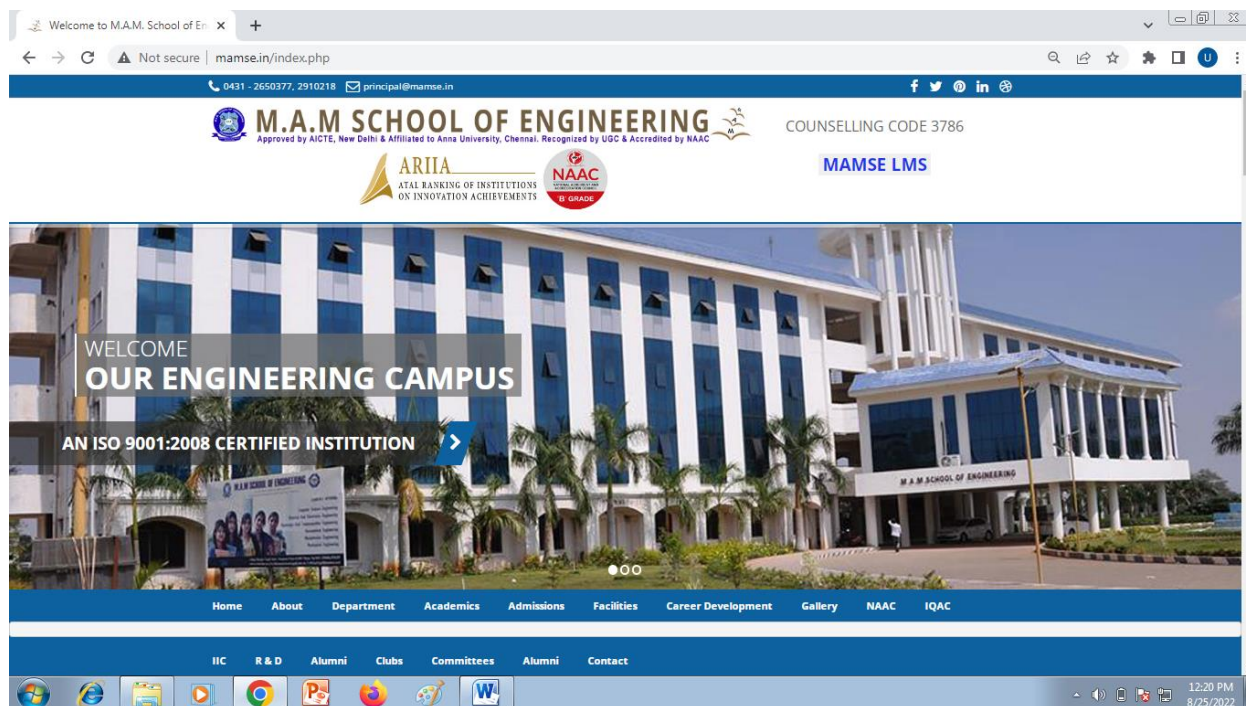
Welcome to M.A.M. School of En ×
+

Not secure | mamse.in/index.php

0431 - 2650377, 2910218 principal@mamse.in

M.A.M SCHOOL OF ENGINEERING
Approved by AICTE, New Delhi & Affiliated to Anna University, Chennai. Recognized by UGC & Accredited by NAAC

COUNSELLING CODE 3786

ARIIA
ATAL RANKING OF INSTITUTIONS ON INNOVATION ACHIEVEMENTS

NAAC
B GRADE

MAMSE LMS

WELCOME
OUR ENGINEERING CAMPUS

AN ISO 9001:2008 CERTIFIED INSTITUTION

M.A.M SCHOOL OF ENGINEERING

M.A.M SCHOOL OF ENGINEERING

Home About Department Academics Admissions Facilities Career Development Gallery NAAC IQAC

IIC R & D Alumni Clubs Committees Alumni Contact

12:20 PM
8/25/2022